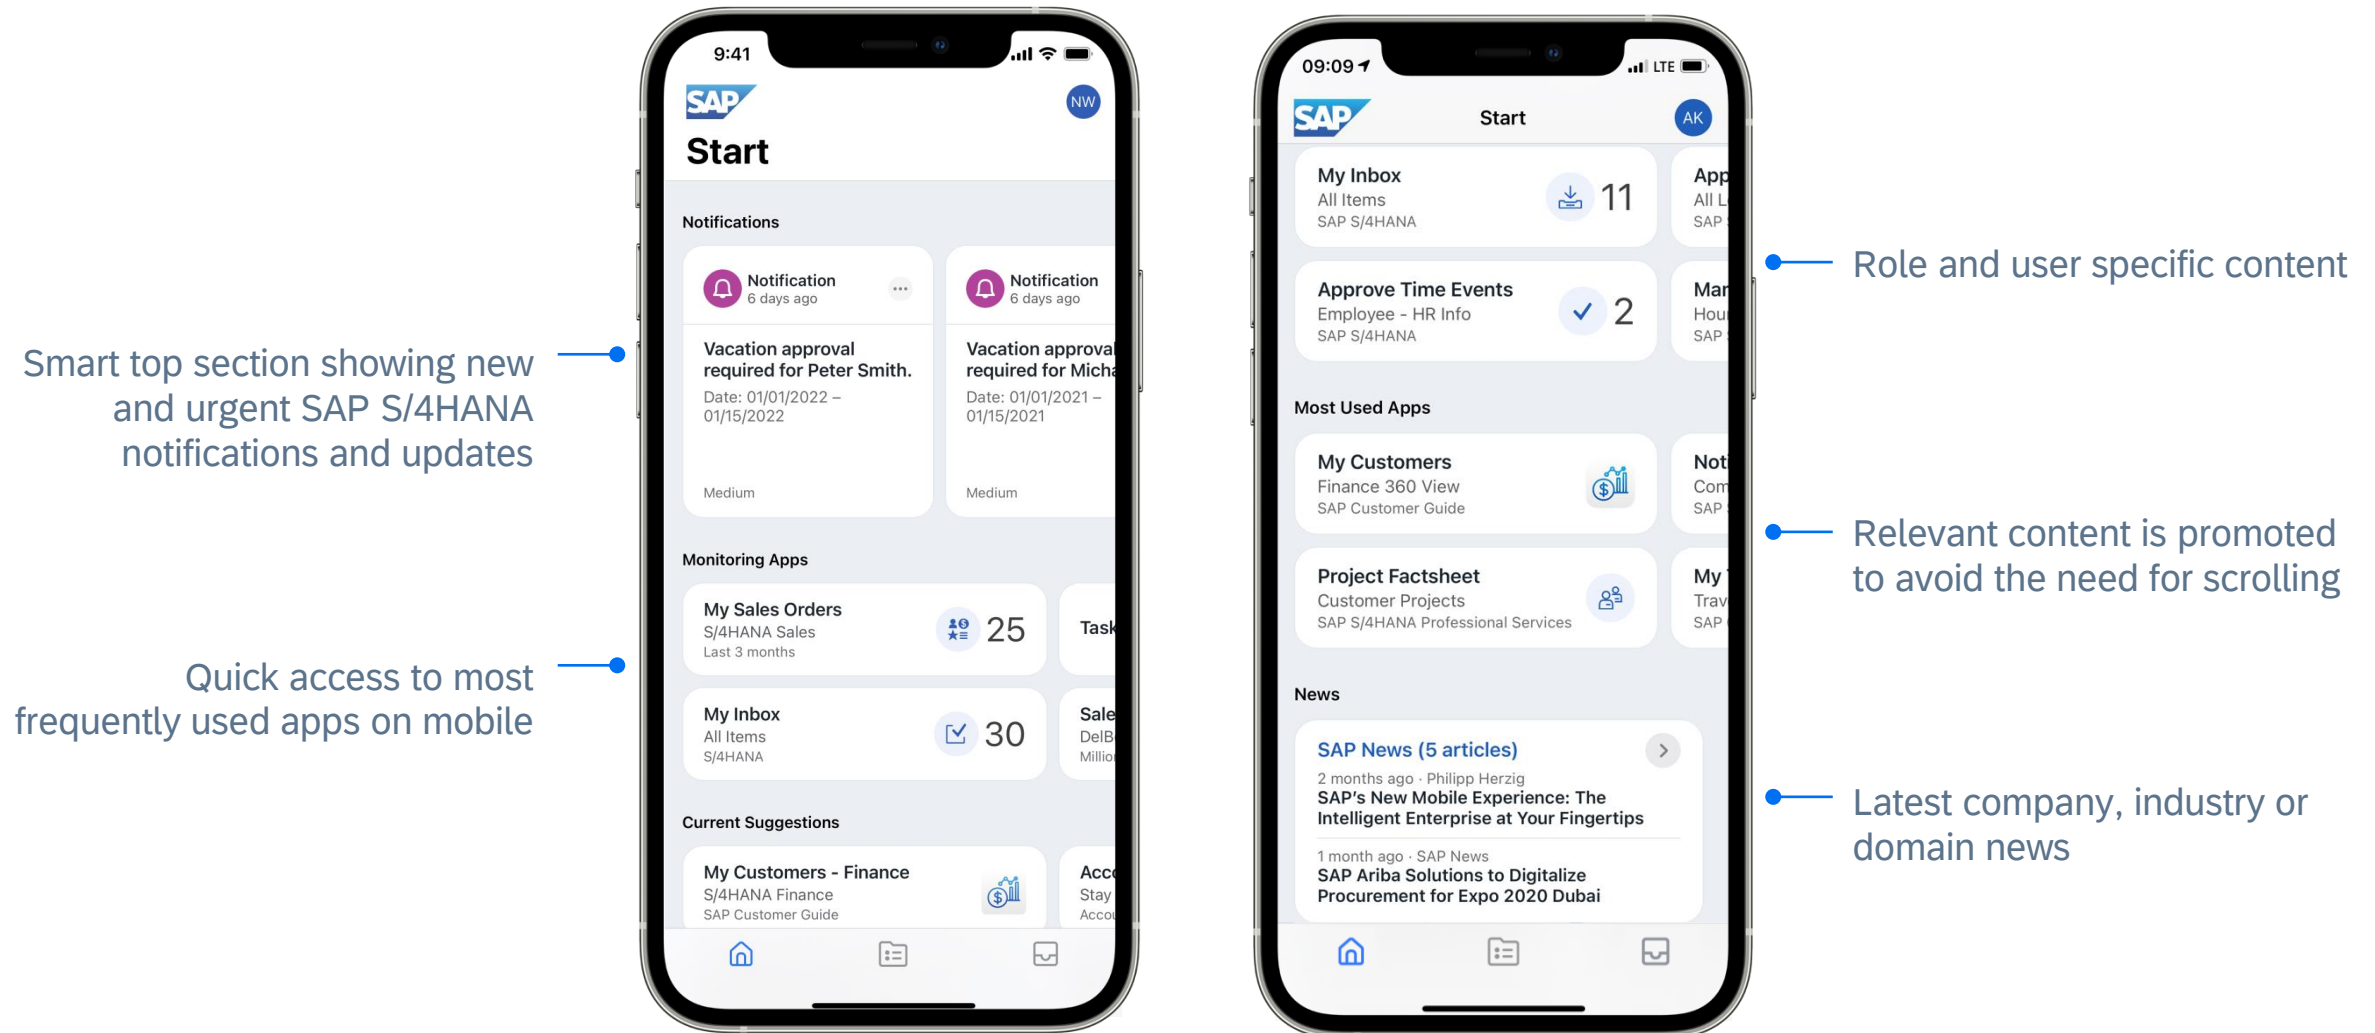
Smart top section showing new and urgent SAP S/4HANA notifications and updates

Quick access to most frequently used apps on mobile

9:41

SAP

NW

Start

Notifications

Notification
6 days ago

Vacation approval required for Peter Smith.
Date: 01/01/2022 – 01/15/2022

Medium

Notification
6 days ago

Vacation approval required for Micha
Date: 01/01/2021 – 01/15/2021

Medium

Monitoring Apps

My Sales Orders
S/4HANA Sales
Last 3 months
25

Task

My Inbox
All Items
S/4HANA
30

Sale
DelB
Millio

Current Suggestions

My Customers - Finance
S/4HANA Finance
SAP Customer Guide

Acc
Stay
Acco

09:09

LTE

SAP

Start

AK

My Inbox
All Items
SAP S/4HANA
11

App
All L
SAP

Approve Time Events
Employee - HR Info
SAP S/4HANA
2

Mar
Hou
SAP

Most Used Apps

My Customers
Finance 360 View
SAP Customer Guide

Not
Com
SAP

Project Factsheet
Customer Projects
SAP S/4HANA Professional Services

My
Trav
SAP

News

SAP News (5 articles)
2 months ago · Philipp Herzig
SAP's New Mobile Experience: The Intelligent Enterprise at Your Fingertips

1 month ago · SAP News
SAP Ariba Solutions to Digitalize Procurement for Expo 2020 Dubai

Role and user specific content

Relevant content is promoted to avoid the need for scrolling

Latest company, industry or domain news